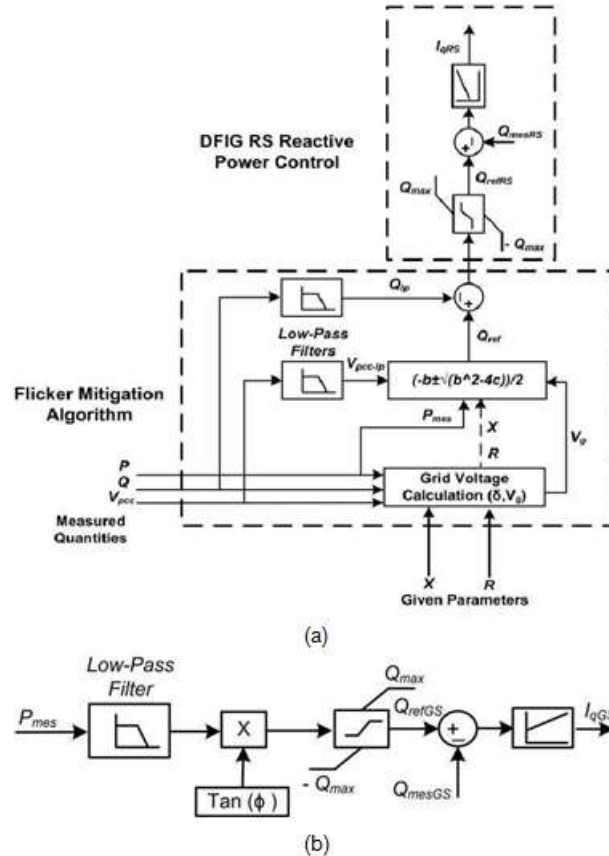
$I_{qRS}$

$Q_{mesRS}$

DFIG RS Reactive Power Control

$Q_{max}$

$Q_{refRS}$

$- Q_{max}$

$Q_{lp}$

Low-Pass Filters

$Q_{ref}$

$V_{pcc-lp}$

(-b±√(b^2-4c))/2

Flicker Mitigation Algorithm

$P_{mes}$

X

R

$V_g$

P

Q

$V_{pcc}$

Grid Voltage Calculation (δ,$V_g$)

Measured Quantities

X

R

Given Parameters

(a)

Low-Pass Filter

$P_{mes}$

X

Tan (ϕ)

$Q_{max}$

$Q_{refGS}$

$- Q_{max}$

$Q_{mesGS}$

$I_{qGS}$

(b)